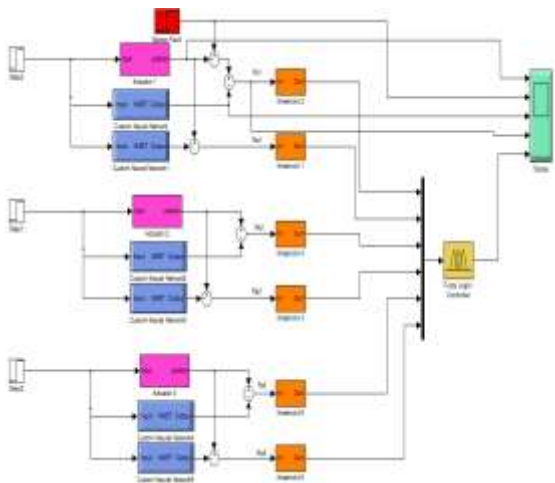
Step1
Actuator1
Custom Neural Network
Custom Neural Network
Res1
Res2
Scope
Step2
Actuator2
Custom Neural Network
Custom Neural Network
Fuzzy Logic Controller
Step3
Actuator 3
Custom Neural Network
Custom Neural Network